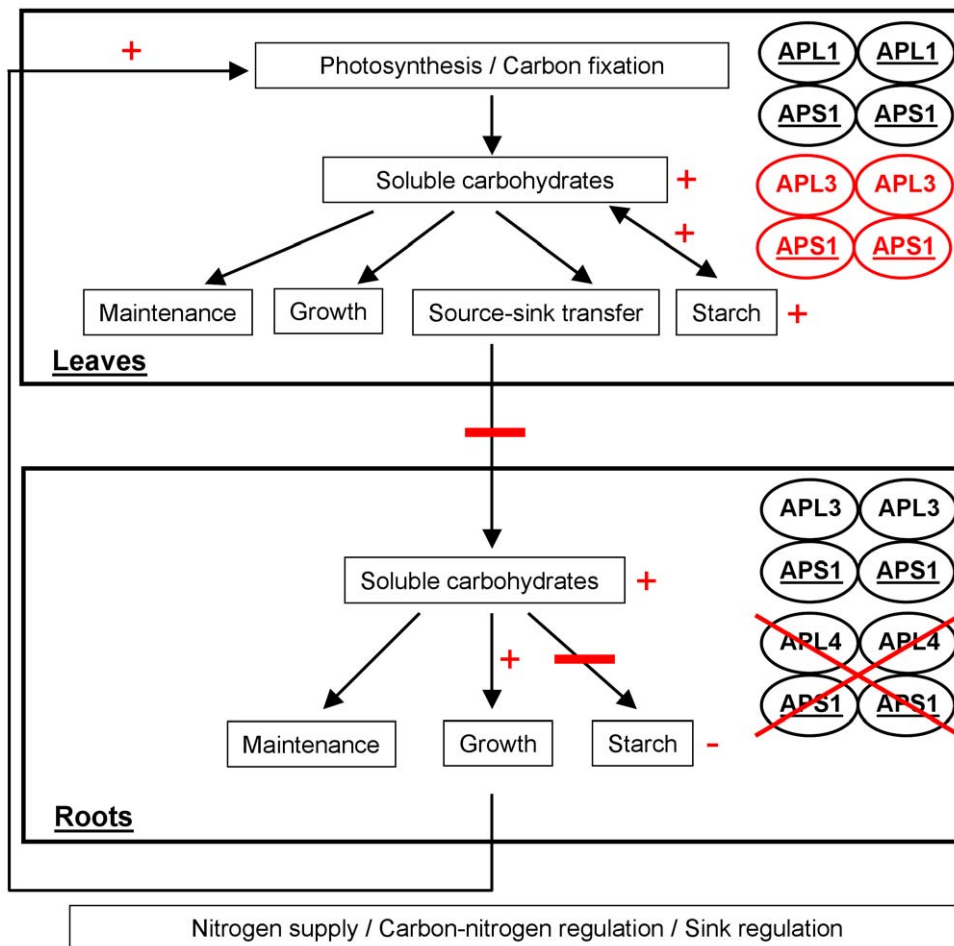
+

Photosynthesis / Carbon fixation

APL1 APL1
APS1 APS1

Soluble carbohydrates +

APL3 APL3
APS1 APS1

+

Maintenance

Growth

Source-sink transfer

Starch +

Leaves

Soluble carbohydrates +

APL3 APL3
APS1 APS1
APL4 APL4
APS1 APS1

+

Maintenance

Growth

Starch -

Roots

Nitrogen supply / Carbon-nitrogen regulation / Sink regulation